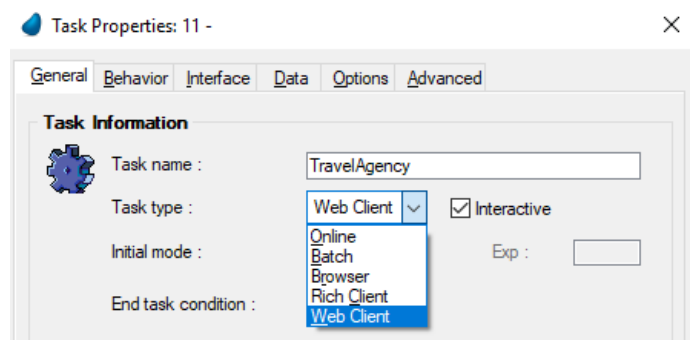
Task Properties: 11 -

General Behavior Interface Data Options Advanced

Task Information

Task name : TravelAgency

Task type : Web Client Interactive

Initial mode :

Online
Batch
Browser
Rich Client
Web Client

Exp :

End task condition :